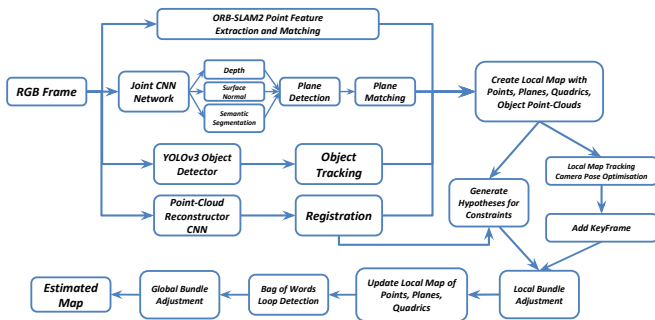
ORB-SLAM2 Point Feature Extraction and Matching

RGB Frame

Joint CNN Network

Depth

Surface Normal

Semantic Segmentation

Plane Detection

Plane Matching

Create Local Map with Points, Planes, Quadrics, Object Point-Clouds

YOLOv3 Object Detector

Object Tracking

Point-Cloud Reconstructor CNN

Registration

Generate Hypotheses for Constraints

Local Map Tracking Camera Pose Optimisation

Add KeyFrame

Local Bundle Adjustment

Update Local Map of Points, Planes, Quadrics

Bag of Words Loop Detection

Global Bundle Adjustment

Estimated Map